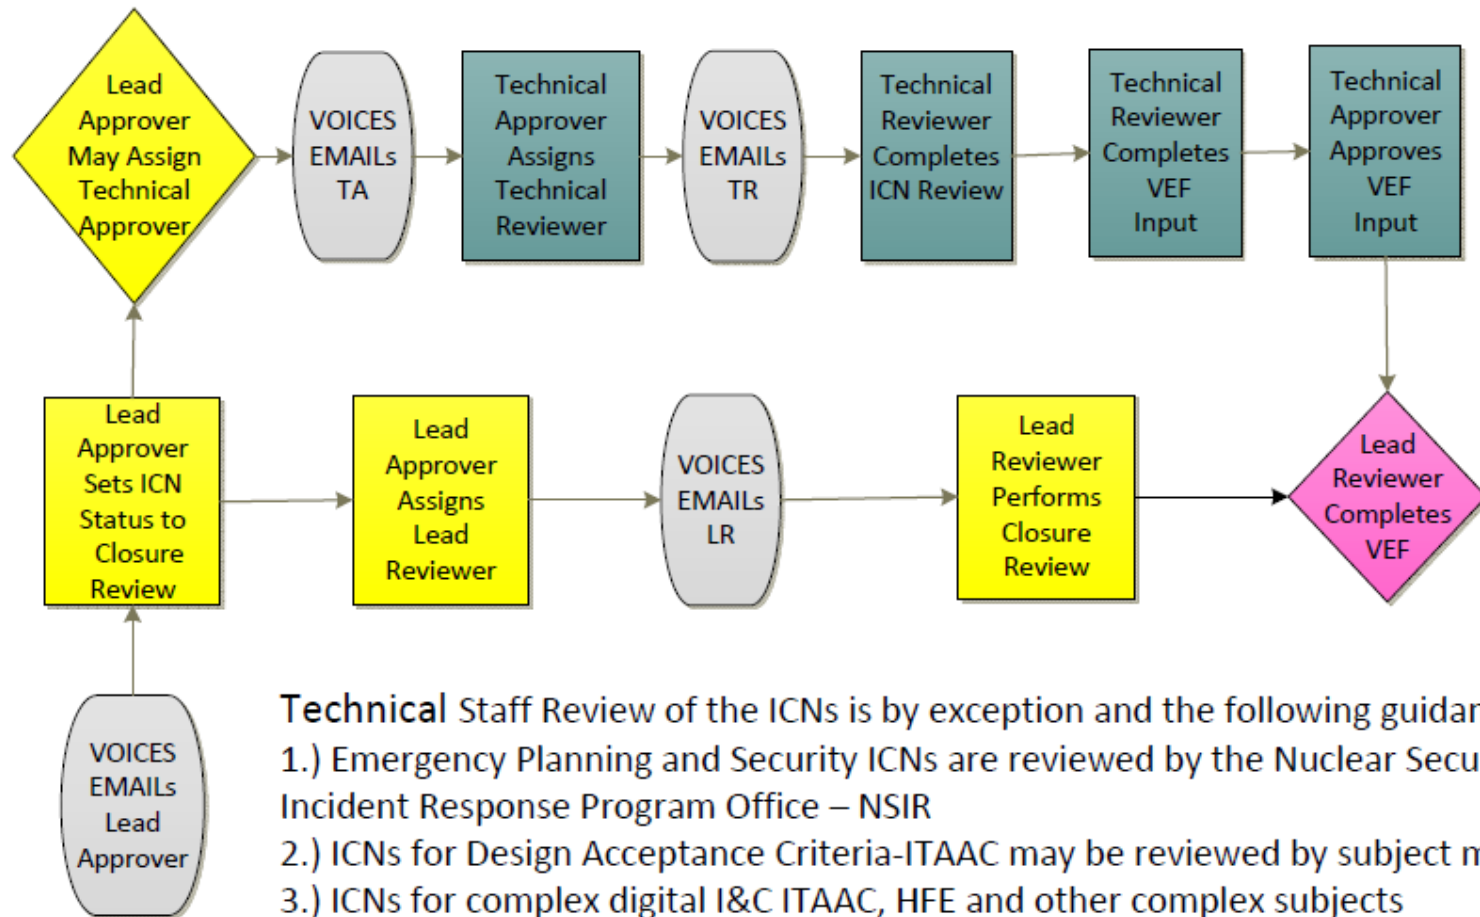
Lead Approver May Assign Technical Approver

VOICES EMAILs TA

Technical Approver Assigns Technical Reviewer

VOICES EMAILs TR

Technical Reviewer Completes ICN Review

Technical Reviewer Completes VEF Input

Technical Approver Approves VEF Input

Lead Approver Sets ICN Status to Closure Review

Lead Approver Assigns Lead Reviewer

VOICES EMAILs LR

Lead Reviewer Performs Closure Review

Lead Reviewer Completes VEF

VOICES EMAILs Lead Approver

Technical Staff Review of the ICNs is by exception and the following guidan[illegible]
1.) Emergency Planning and Security ICNs are reviewed by the Nuclear Secu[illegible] Incident Response Program Office – NSIR
2.) ICNs for Design Acceptance Criteria-ITAAC may be reviewed by subject m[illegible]
3.) ICNs for complex digital I&C ITAAC, HFE and other complex subjects